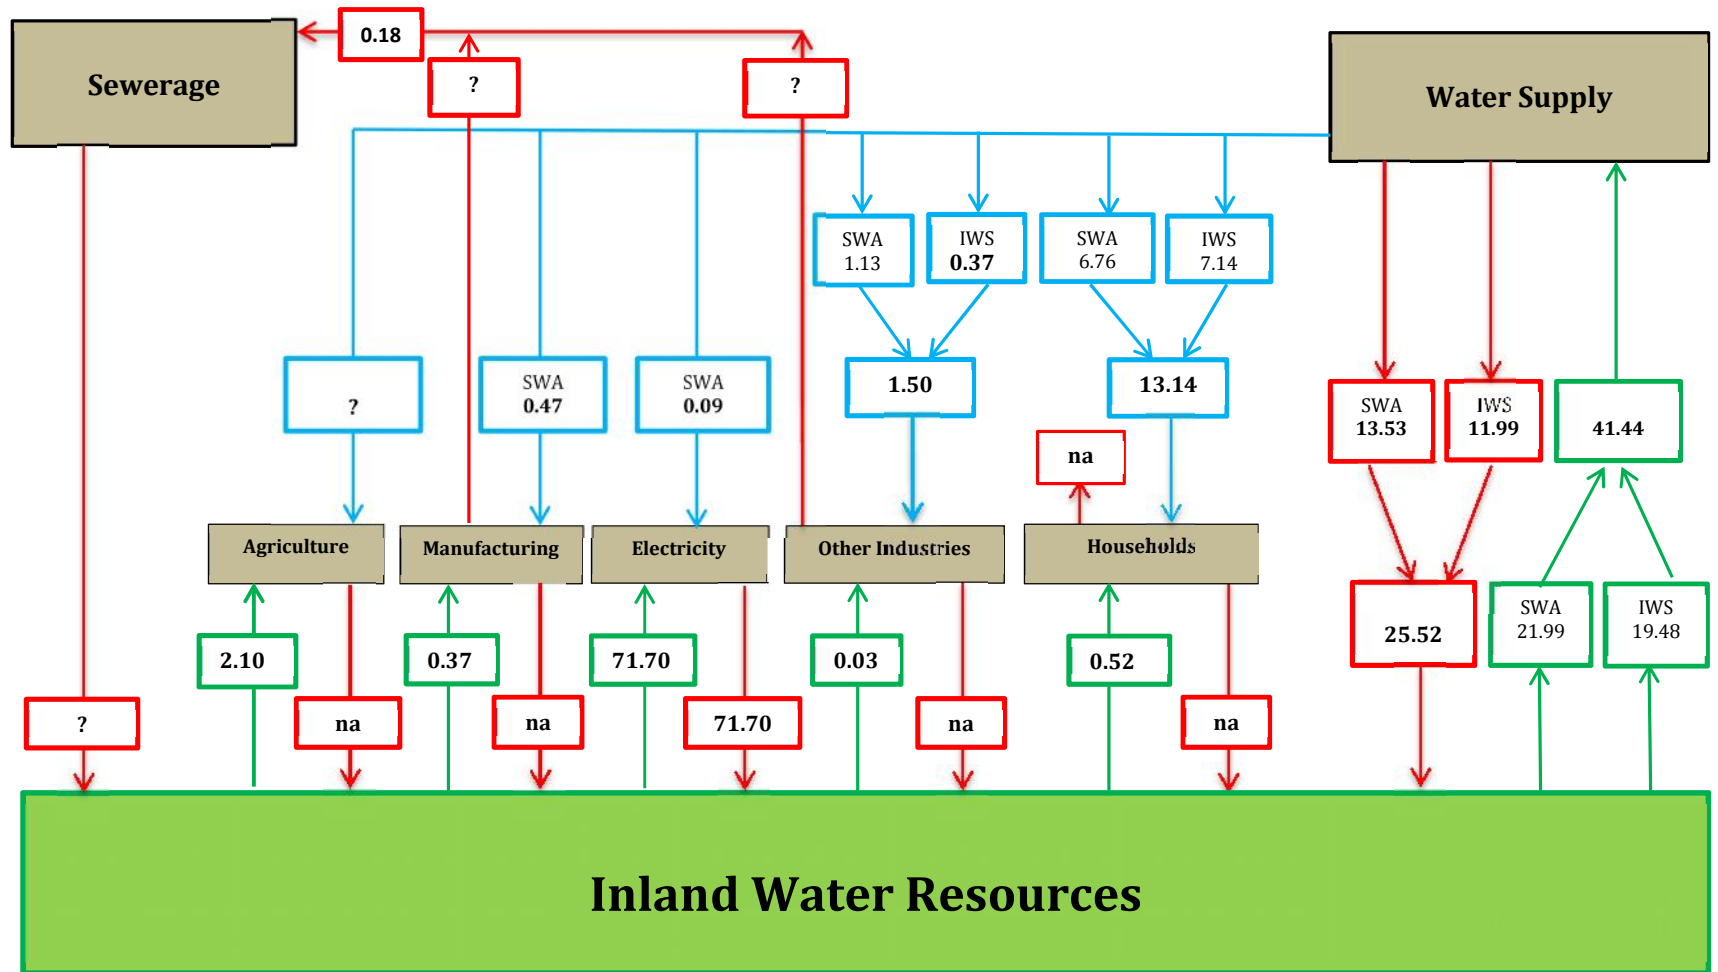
Sewerage

0.18

?

?

Water Supply

SWA 1.13

IWS 0.37

SWA 6.76

IWS 7.14

?

SWA 0.47

SWA 0.09

1.50

13.14

SWA 13.53

IWS 11.99

41.44

na

Agriculture

Manufacturing

Electricity

Other Industries

Households

25.52

SWA 21.99

IWS 19.48

2.10

0.37

71.70

0.03

0.52

?

na

na

71.70

na

na

Inland Water Resources